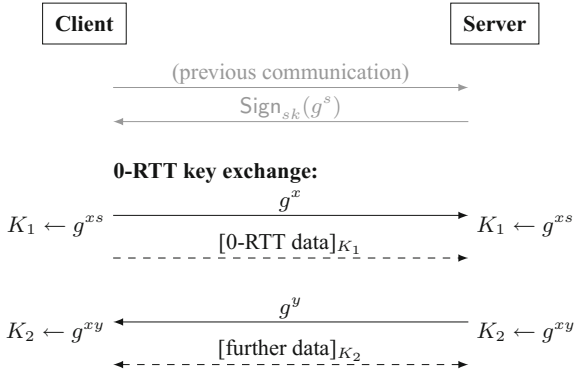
Client

Server

(previous communication)

$\mathsf{Sign}_{sk}(g^s)$

0-RTT key exchange:

$K_1 \leftarrow g^{xs}$

$g^x$

$K_1 \leftarrow g^{xs}$

$[\text{0-RTT data}]_{K_1}$

$K_2 \leftarrow g^{xy}$

$g^y$

$K_2 \leftarrow g^{xy}$

$[\text{further data}]_{K_2}$